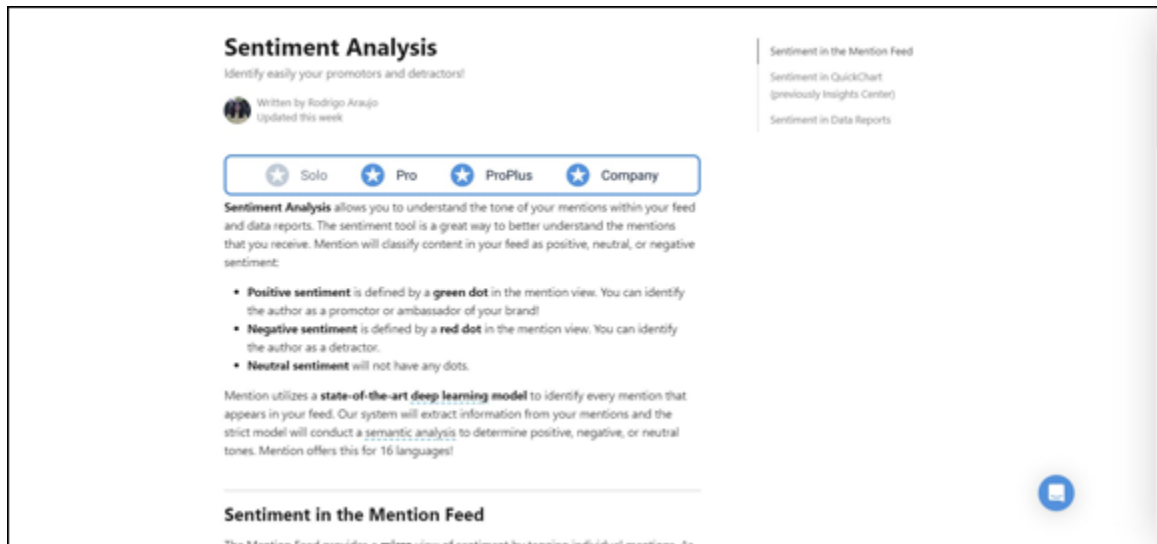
Sentiment Analysis

Identify easily your promotors and detractors!

Written by Rodrigo Araujo
Updated this week

Solo Pro ProPlus Company

**Sentiment Analysis** allows you to understand the tone of your mentions within your feed and data reports. The sentiment tool is a great way to better understand the mentions that you receive. Mention will classify content in your feed as positive, neutral, or negative sentiment:

- **Positive sentiment** is defined by a **green dot** in the mention view. You can identify the author as a promotor or ambassador of your brand!
- **Negative sentiment** is defined by a **red dot** in the mention view. You can identify the author as a detractor.
- **Neutral sentiment** will not have any dots.

Mention utilizes a **state-of-the-art deep learning model** to identify every mention that appears in your feed. Our system will extract information from your mentions and the strict model will conduct a semantic analysis to determine positive, negative, or neutral tones. Mention offers this for 16 languages!

Sentiment in the Mention Feed

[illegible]

Sentiment in the Mention Feed
Sentiment in QuickChart (previously Insights Center)
Sentiment in Data Reports